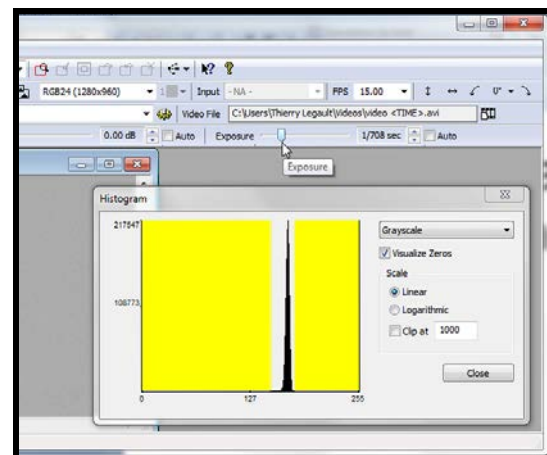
RGB24 (1280x960)
Input -NA-
FPS 15.00
Video File C:\Users\Thierry Legault\Videos\video <TIME>.avi
0.00 dB
Auto
Exposure
1/708 sec
Auto
Exposure

Histogram
217647
108773
0
127
255
Grayscale
Visualize Zeros
Scale
Linear
Logarithmic
Clip at 1000
Close